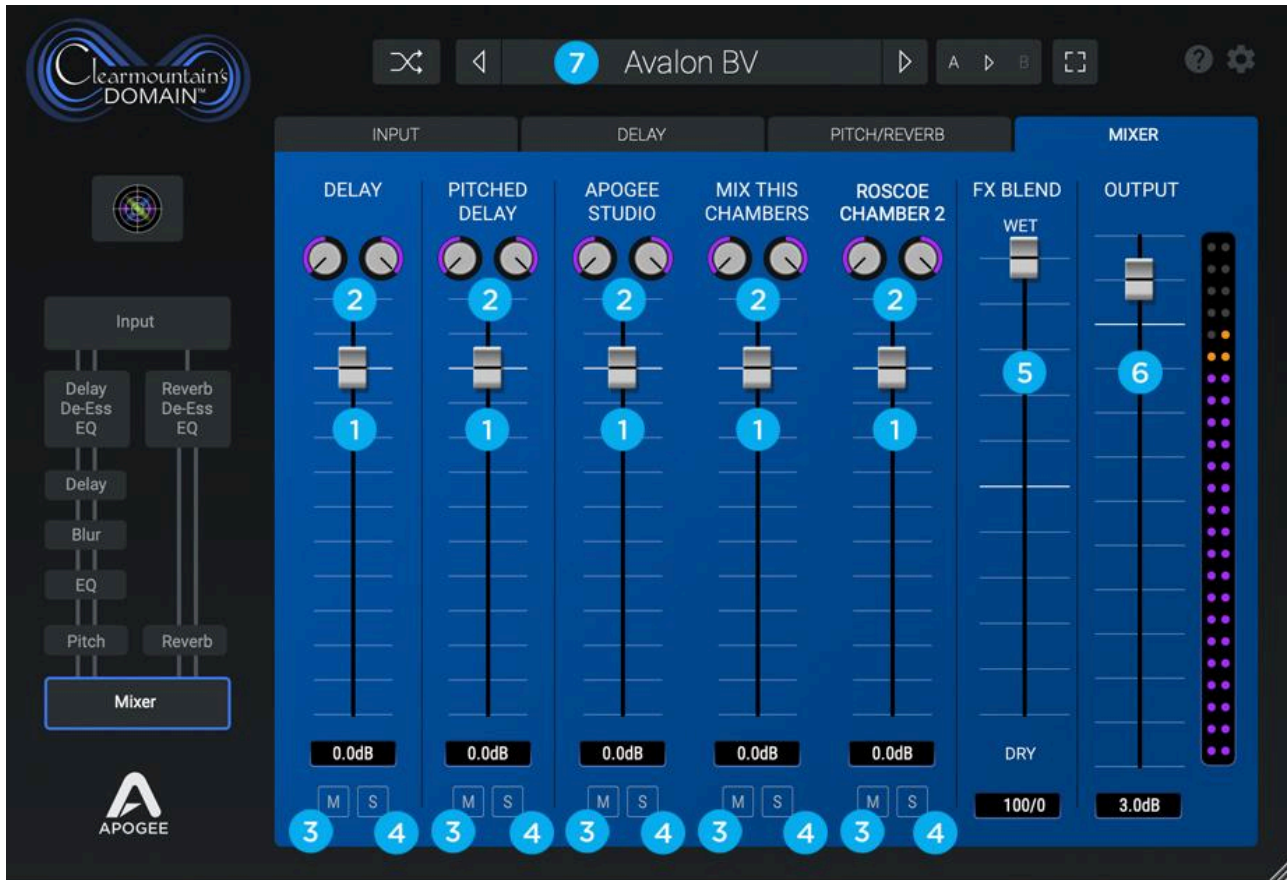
Clearmountain's DOMAIN™

7 Avalon BV

A B

INPUT | DELAY | PITCH/REVERB | MIXER

Input

Delay De-Ess EQ

Reverb De-Ess EQ

Delay

Blur

EQ

Pitch

Reverb

Mixer

APOGEE

DELAY
2
1
0.0dB
M S
3 4

PITCHED DELAY
2
1
0.0dB
M S
3 4

APOGEE STUDIO
2
1
0.0dB
M S
3 4

MIX THIS CHAMBERS
2
1
0.0dB
M S
3 4

ROSCOE CHAMBER 2
2
1
0.0dB
M S
3 4

FX BLEND
WET
5
DRY
100/0

OUTPUT
6
3.0dB